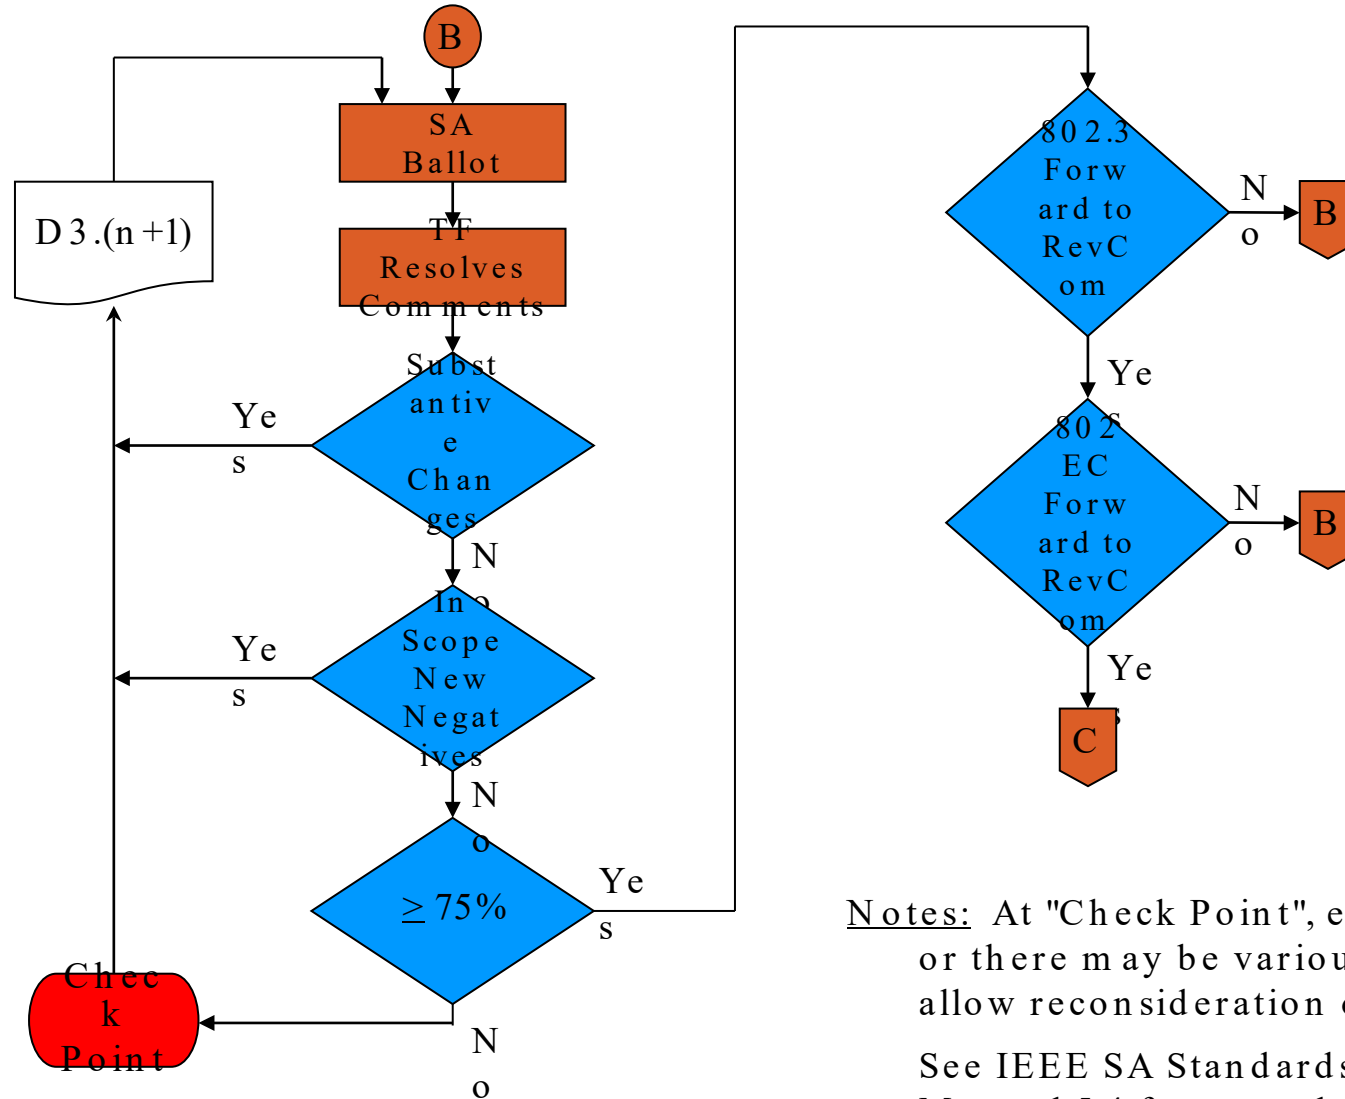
B

SA Ballot

TF Resolves Comments

D3.(n+1)

Substantive Changes

Yes

No

In Scope New Negatives

Yes

No

$\geq 75\%$

Yes

No

Check Point

802.3 Forward to RevCom

No

B

Yes

802 EC Forward to RevCom

No

B

Yes

C

Notes: At "Check Point", e
or there may be variou
allow reconsideration
See IEEE SA Standards
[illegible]